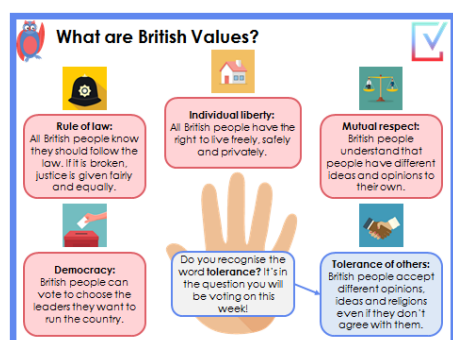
What are British Values?

Rule of law:
All British people know they should follow the law. If it is broken, justice is given fairly and equally.

Individual liberty:
All British people have the right to live freely, safely and privately.

Mutual respect:
British people understand that people have different ideas and opinions to their own.

Democracy:
British people can vote to choose the leaders they want to run the country.

Do you recognise the word tolerance? It's in the question you will be voting on this week!

Tolerance of others:
British people accept different opinions, ideas and religions even if they don't agree with them.